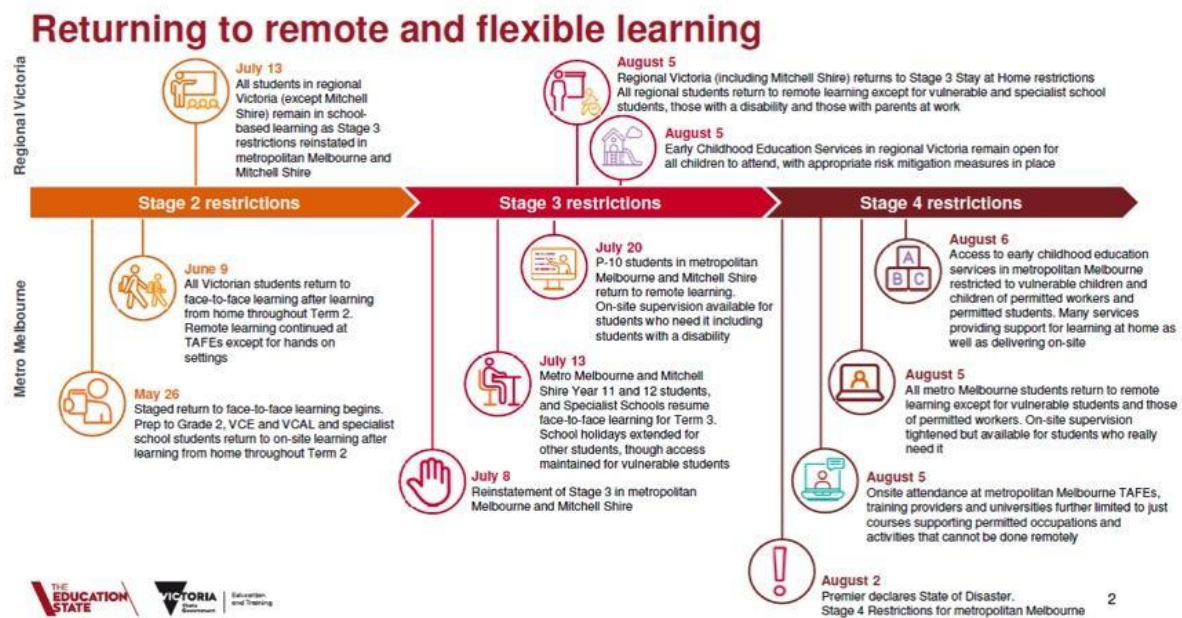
Returning to remote and flexible learning

Regional Victoria

July 13
All students in regional Victoria (except Mitchell Shire) remain in school-based learning as Stage 3 restrictions reinstated in metropolitan Melbourne and Mitchell Shire

August 5
Regional Victoria (including Mitchell Shire) returns to Stage 3 Stay at Home restrictions
All regional students return to remote learning except for vulnerable and specialist school students, those with a disability and those with parents at work

August 5
Early Childhood Education Services in regional Victoria remain open for all children to attend, with appropriate risk mitigation measures in place

Stage 2 restrictions

Stage 3 restrictions

Stage 4 restrictions

Metro Melbourne

June 9
All Victorian students return to face-to-face learning after learning from home throughout Term 2. Remote learning continued at TAFEs except for hands on settings

May 26
Staged return to face-to-face learning begins. Prep to Grade 2, VCE and VCAL and specialist school students return to on-site learning after learning from home throughout Term 2

July 20
P-10 students in metropolitan Melbourne and Mitchell Shire return to remote learning. On-site supervision available for students who need it including students with a disability

July 13
Metro Melbourne and Mitchell Shire Year 11 and 12 students, and Specialist Schools resume face-to-face learning for Term 3. School holidays extended for other students, though access maintained for vulnerable students

July 8
Reinstatement of Stage 3 in metropolitan Melbourne and Mitchell Shire

August 6
Access to early childhood education services in metropolitan Melbourne restricted to vulnerable children and children of permitted workers and permitted students. Many services providing support for learning at home as well as delivering on-site

A B C

August 5
All metro Melbourne students return to remote learning except for vulnerable students and those of permitted workers. On-site supervision tightened but available for students who really need it

August 5
Onsite attendance at metropolitan Melbourne TAFEs, training providers and universities further limited to just courses supporting permitted occupations and activities that cannot be done remotely

August 2
Premier declares State of Disaster.
Stage 4 Restrictions for metropolitan Melbourne

THE EDUCATION STATE

VICTORIA State Government | Education and Training

2